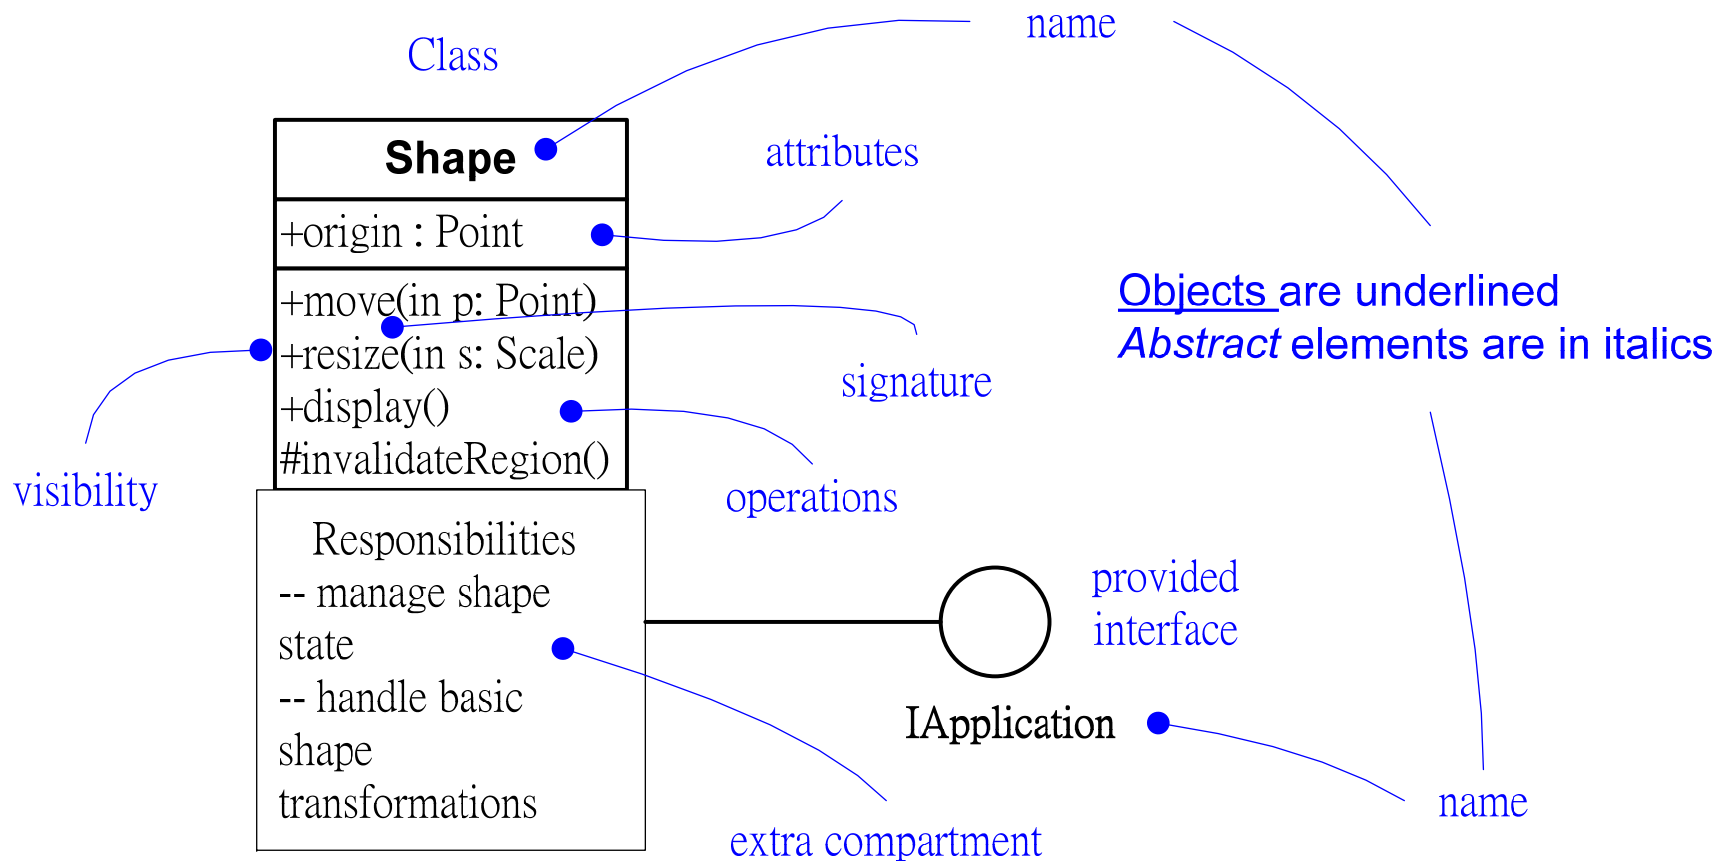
Class

name

Shape

attributes

+origin : Point

+move(in p: Point)
+resize(in s: Scale)
+display()
#invalidateRegion()

signature

Objects are underlined
*Abstract* elements are in italics

visibility

operations

Responsibilities
-- manage shape state
-- handle basic shape transformations

provided interface

IApplication

name

extra compartment